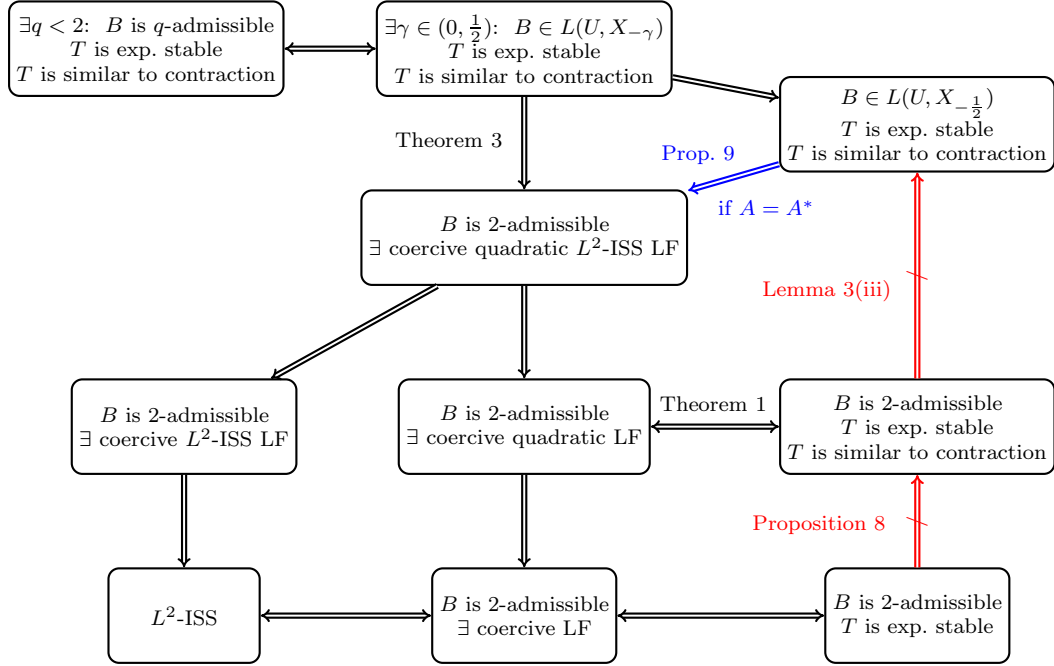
$\exists q < 2$: $B$ is $q$-admissible
$T$ is exp. stable
$T$ is similar to contraction

$\exists \gamma \in (0, \frac{1}{2})$: $B \in L(U, X_{-\gamma})$
$T$ is exp. stable
$T$ is similar to contraction

$B \in L(U, X_{-\frac{1}{2}})$
$T$ is exp. stable
$T$ is similar to contraction

Theorem 3

Prop. 9

if $A = A^*$

$B$ is 2-admissible
$\exists$ coercive quadratic $L^2$-ISS LF

Lemma 3(iii)

$B$ is 2-admissible
$\exists$ coercive $L^2$-ISS LF

$B$ is 2-admissible
$\exists$ coercive quadratic LF

Theorem 1

$B$ is 2-admissible
$T$ is exp. stable
$T$ is similar to contraction

Proposition 8

$L^2$-ISS

$B$ is 2-admissible
$\exists$ coercive LF

$B$ is 2-admissible
$T$ is exp. stable